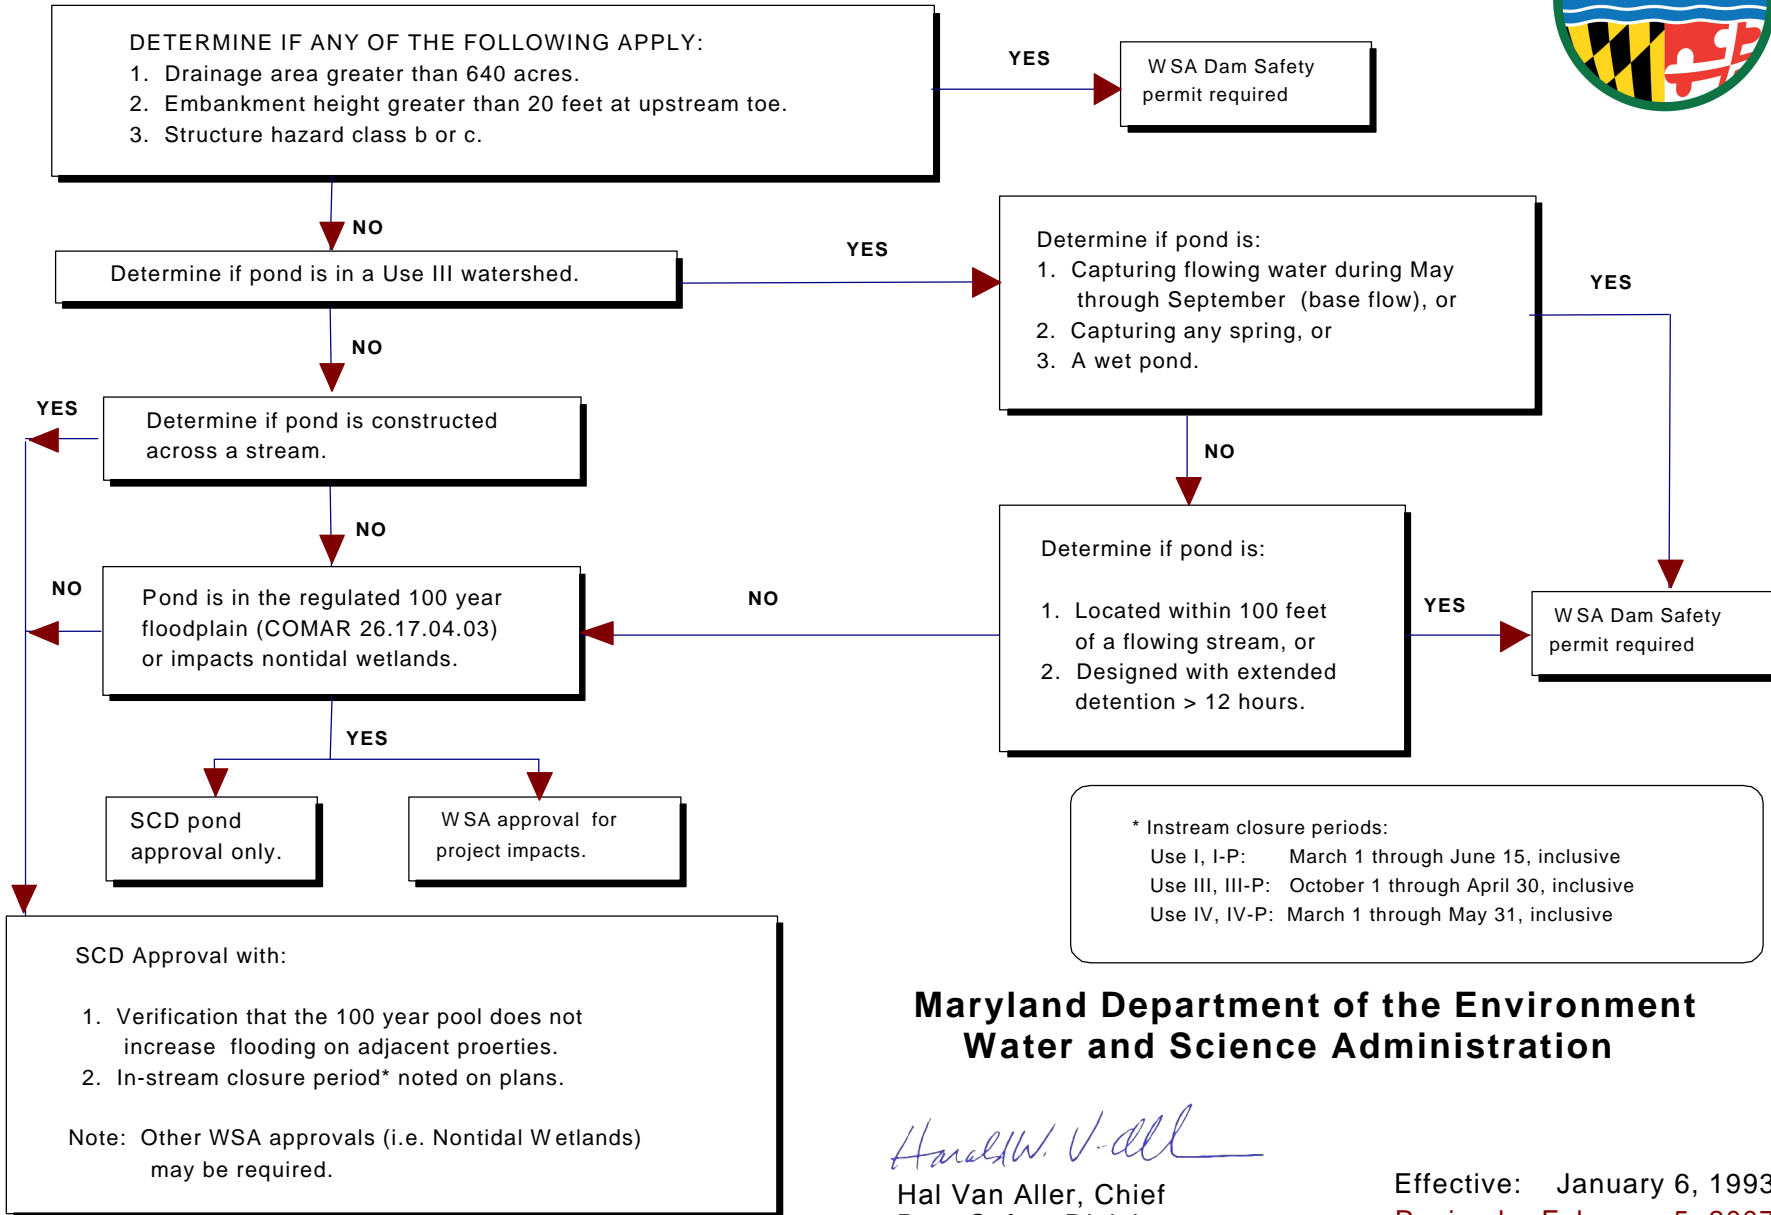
DETERMINE IF ANY OF THE FOLLOWING APPLY:
1. Drainage area greater than 640 acres.
2. Embankment height greater than 20 feet at upstream toe.
3. Structure hazard class b or c.

YES

W SA Dam Safety permit required

NO

Determine if pond is in a Use III watershed.

YES

Determine if pond is:
1. Capturing flowing water during May through September (base flow), or
2. Capturing any spring, or
3. A wet pond.

YES

NO

YES

Determine if pond is constructed across a stream.

NO

NO

Determine if pond is:
1. Located within 100 feet of a flowing stream, or
2. Designed with extended detention > 12 hours.

NO

Pond is in the regulated 100 year floodplain (COMAR 26.17.04.03) or impacts nontidal wetlands.

NO

YES

W SA Dam Safety permit required

YES

SCD pond approval only.

W SA approval for project impacts.

* Instream closure periods:
Use I, I-P: March 1 through June 15, inclusive
Use III, III-P: October 1 through April 30, inclusive
Use IV, IV-P: March 1 through May 31, inclusive

SCD Approval with:

1. Verification that the 100 year pool does not increase flooding on adjacent proerties.
2. In-stream closure period* noted on plans.

Note: Other WSA approvals (i.e. Nontidal W etlands) may be required.

Maryland Department of the Environment
Water and Science Administration

Harold W. V. All

Hal Van Aller, Chief

Effective: January 6, 1993